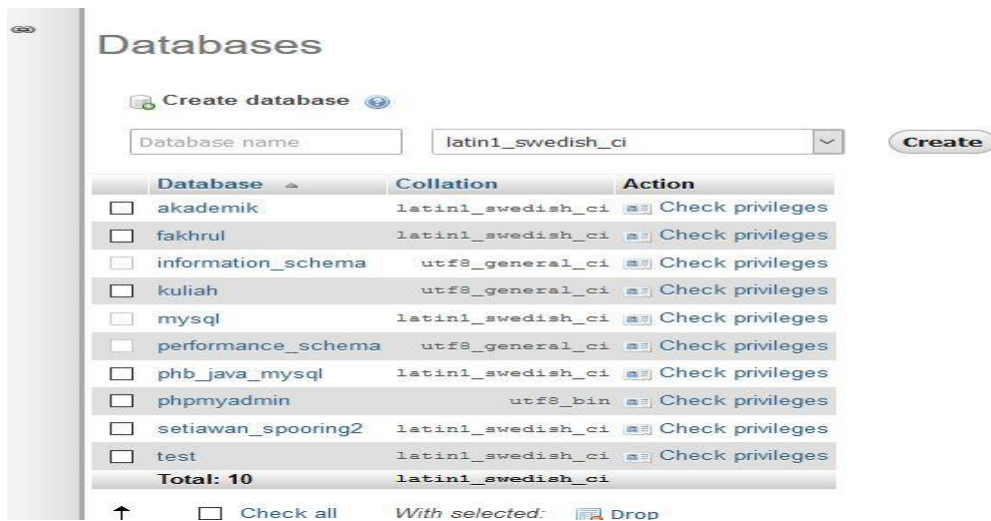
Databases

Create database

Database name | latin1_swedish_ci | Create

| | Database | Collation | Action |
|---|---|---|---|
| | akademik | latin1_swedish_ci | Check privileges |
| | fakhrul | latin1_swedish_ci | Check privileges |
| | information_schema | utf8_general_ci | Check privileges |
| | kuliah | utf8_general_ci | Check privileges |
| | mysql | latin1_swedish_ci | Check privileges |
| | performance_schema | utf8_general_ci | Check privileges |
| | phb_java_mysql | latin1_swedish_ci | Check privileges |
| | phpmyadmin | utf8_bin | Check privileges |
| | setiawan_spooring2 | latin1_swedish_ci | Check privileges |
| | test | latin1_swedish_ci | Check privileges |
| | Total: 10 | latin1_swedish_ci | |

Check all With selected: Drop